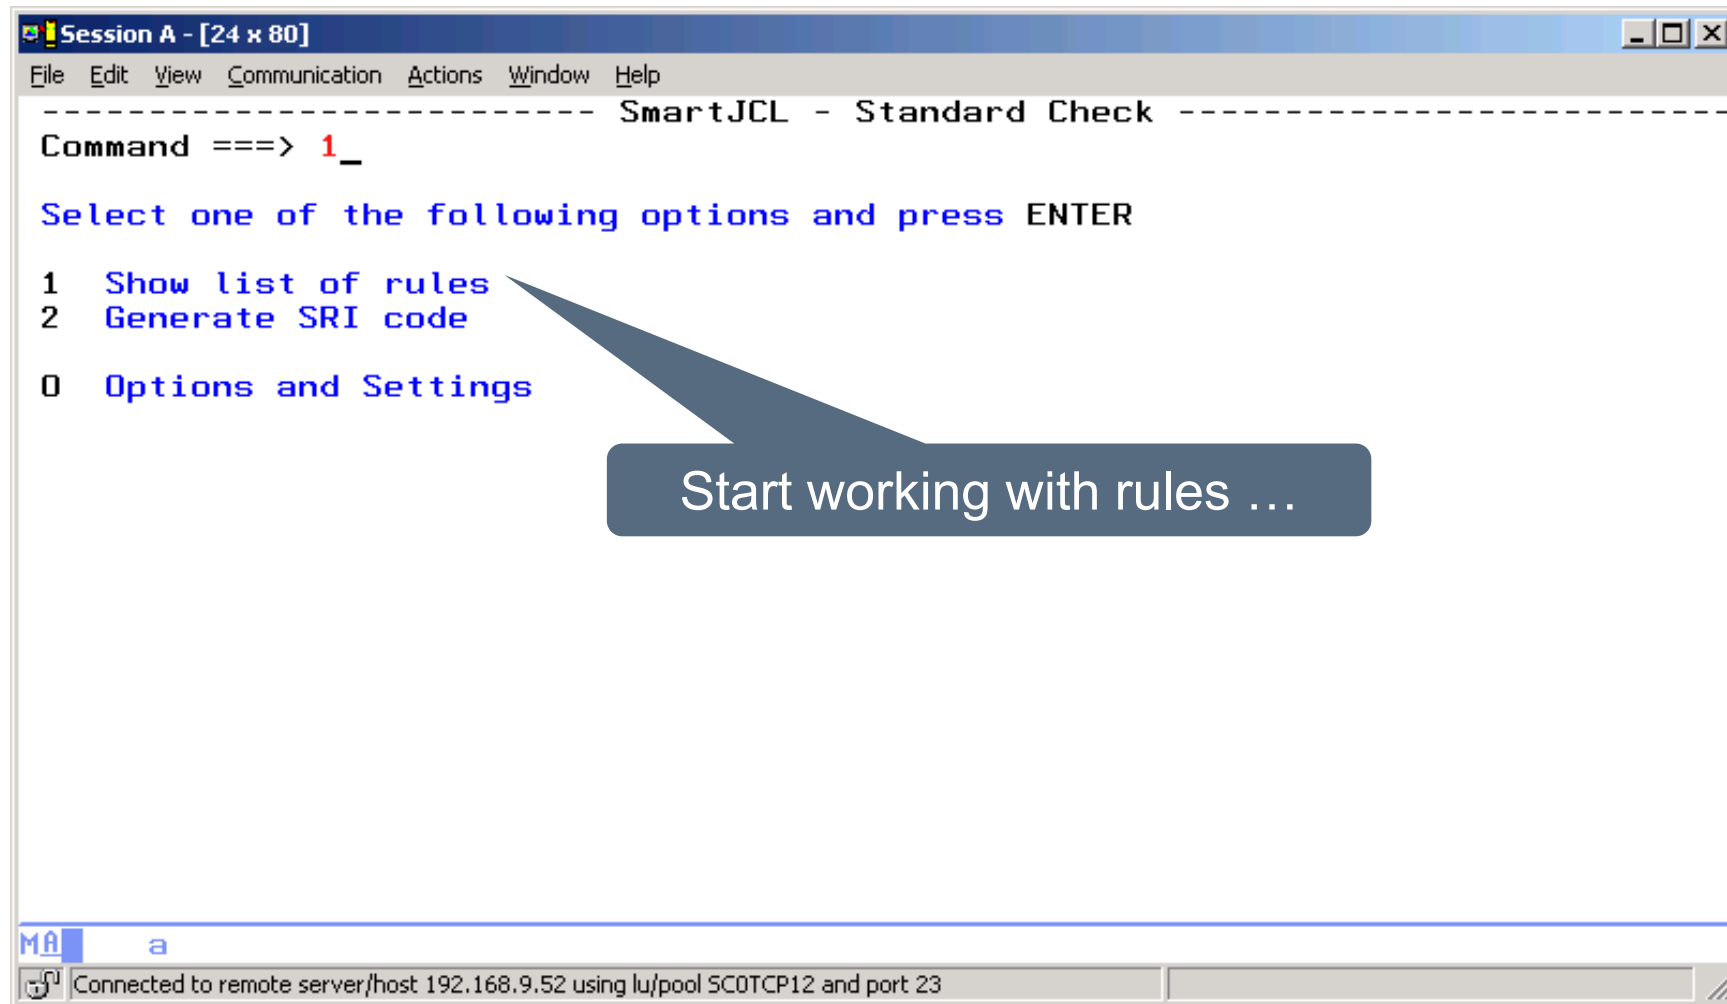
Session A - [24 x 80]

File Edit View Communication Actions Window Help

------------------------ SmartJCL - Standard Check ------------------------

Command ===> 1_

Select one of the following options and press ENTER

1 Show list of rules
2 Generate SRI code

0 Options and Settings

Start working with rules …

MA a

Connected to remote server/host 192.168.9.52 using lu/pool SC0TCP12 and port 23